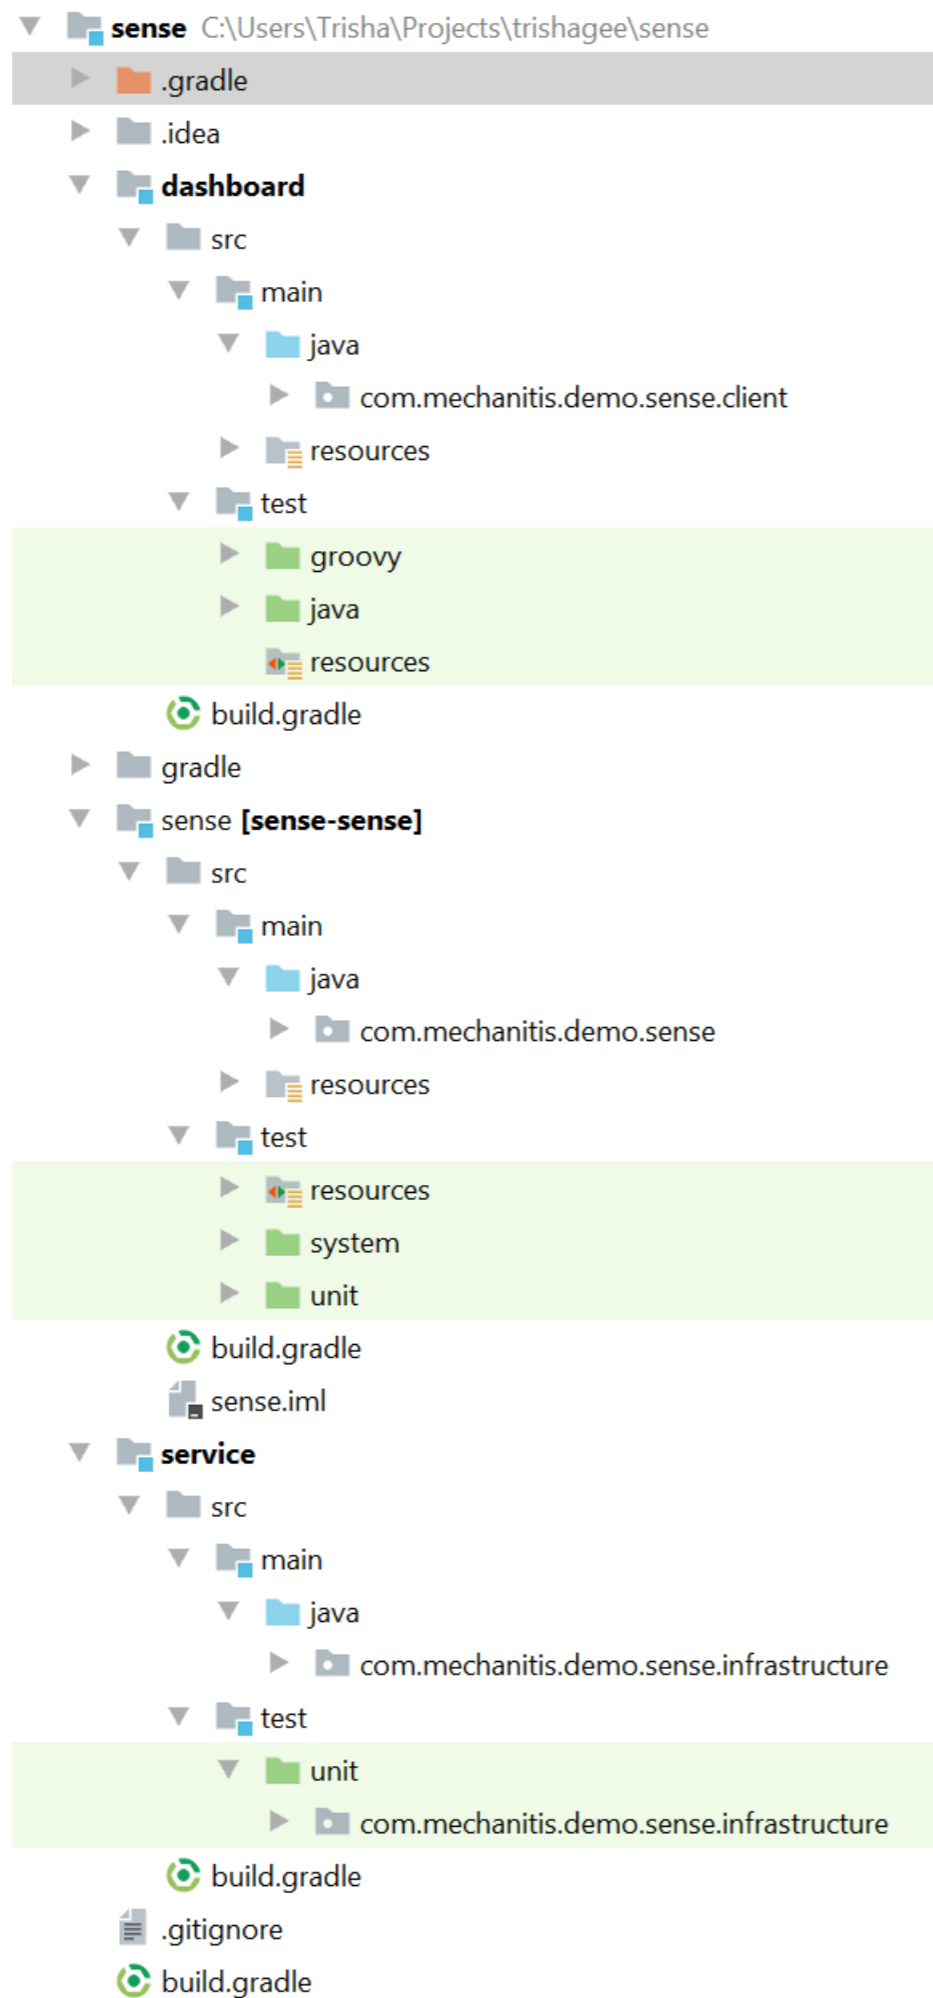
sense C:\Users\Trisha\Projects\trishagee\sense
.gradle
.idea
dashboard
src
main
java
com.mechanitis.demo.sense.client
resources
test
groovy
java
resources
build.gradle
gradle
sense [sense-sense]
src
main
java
com.mechanitis.demo.sense
resources
test
resources
system
unit
build.gradle
sense.iml
service
src
main
java
com.mechanitis.demo.sense.infrastructure
test
unit
com.mechanitis.demo.sense.infrastructure
build.gradle
.gitignore
build.gradle